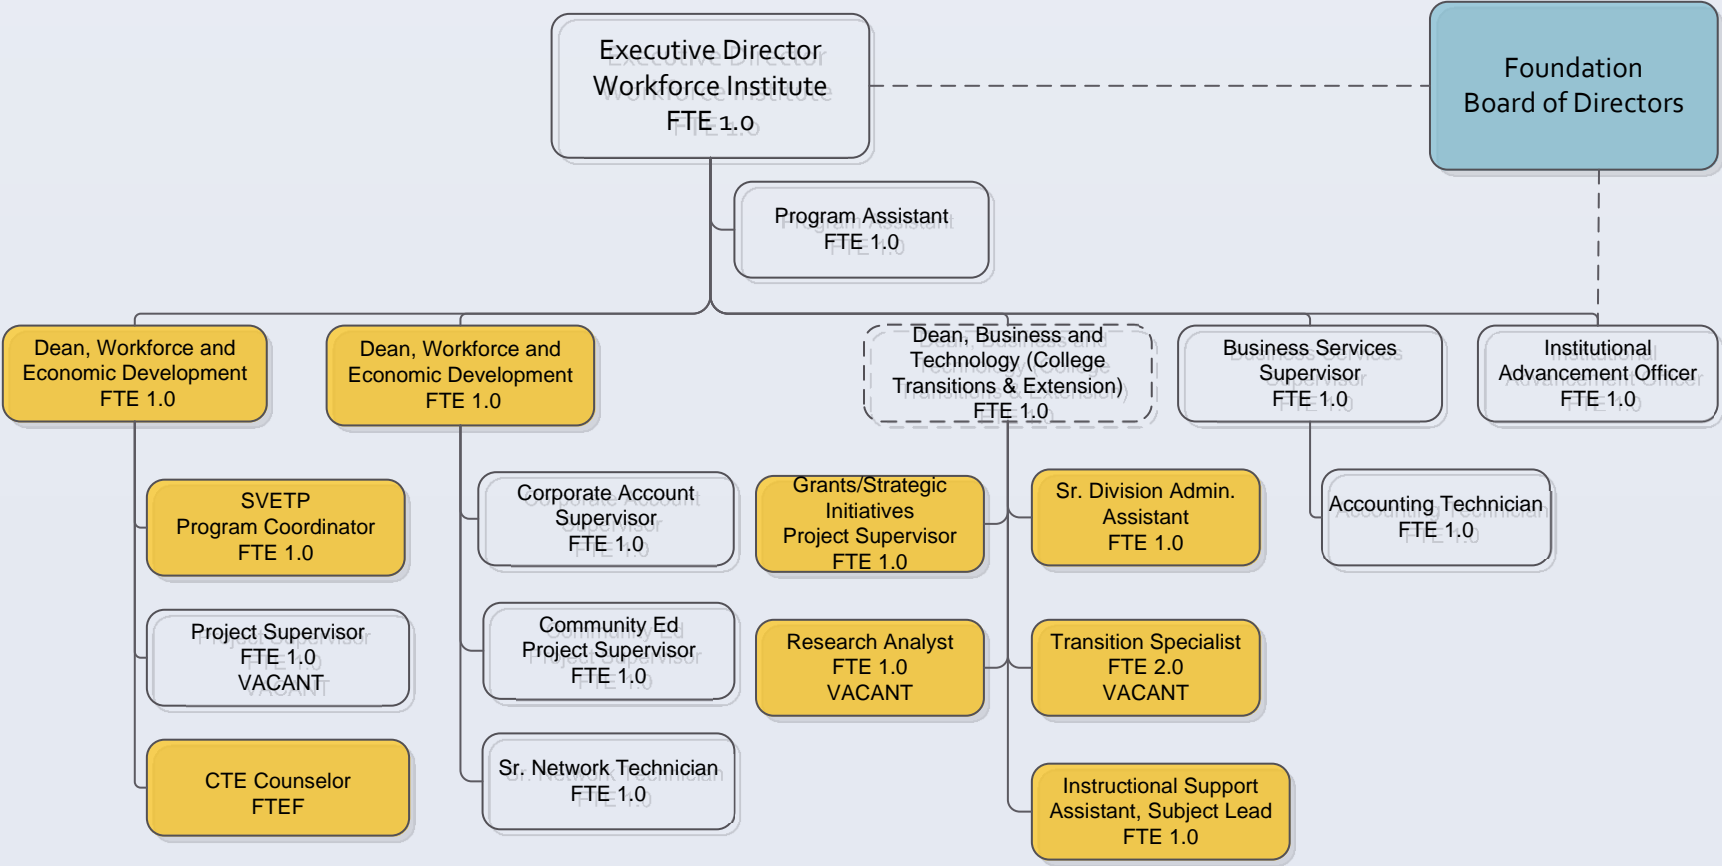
Executive Director
Workforce Institute
FTE 1.0

Foundation
Board of Directors

Program Assistant
FTE 1.0

Dean, Workforce and Economic Development
FTE 1.0

Dean, Workforce and Economic Development
FTE 1.0

Dean, Business and Technology (College Transitions & Extension)
FTE 1.0

Business Services Supervisor
FTE 1.0

Institutional Advancement Officer
FTE 1.0

SVETP
Program Coordinator
FTE 1.0

Project Supervisor
FTE 1.0
VACANT

CTE Counselor
FTEF

Corporate Account Supervisor
FTE 1.0

Community Ed
Project Supervisor
FTE 1.0

Sr. Network Technician
FTE 1.0

Grants/Strategic Initiatives
Project Supervisor
FTE 1.0

Research Analyst
FTE 1.0
VACANT

Sr. Division Admin. Assistant
FTE 1.0

Transition Specialist
FTE 2.0
VACANT

Instructional Support Assistant, Subject Lead
FTE 1.0

Accounting Technician
FTE 1.0